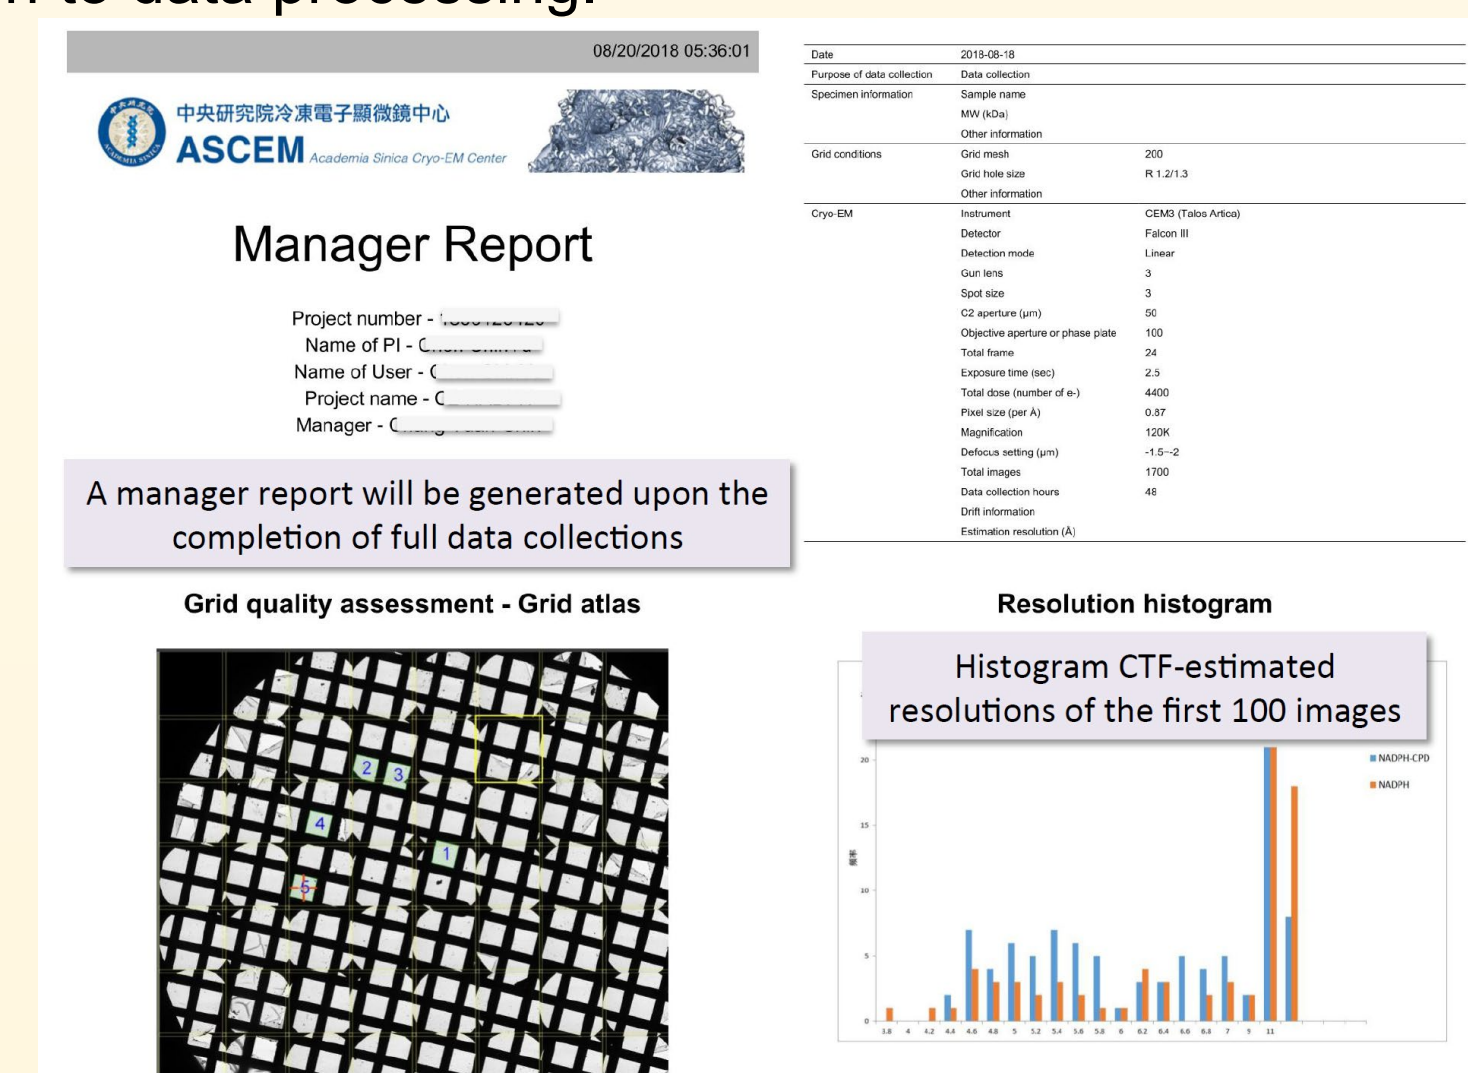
n to data processing.

08/20/2018 05:36:01

中央研究院冷凍電子顯微鏡中心
ASCEM Academia Sinica Cryo-EM Center

Manager Report

Project number - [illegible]
Name of PI - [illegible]
Name of User - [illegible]
Project name - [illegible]
Manager - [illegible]

A manager report will be generated upon the completion of full data collections

| Date | 2018-08-18 | |
|---|---|---|
| Purpose of data collection | Data collection | |
| Specimen information | Sample name | |
| | MW (kDa) | |
| | Other information | |
| Grid conditions | Grid mesh | 200 |
| | Grid hole size | R 1.2/1.3 |
| | Other information | |
| Cryo-EM | Instrument | CEM3 (Talos Artica) |
| | Detector | Falcon III |
| | Detection mode | Linear |
| | Gun lens | 3 |
| | Spot size | 3 |
| | C2 aperture (μm) | 50 |
| | Objective aperture or phase plate | 100 |
| | Total frame | 24 |
| | Exposure time (sec) | 2.5 |
| | Total dose (number of e-) | 4400 |
| | Pixel size (per Å) | 0.87 |
| | Magnification | 120K |
| | Defocus setting (μm) | -1.5~-2 |
| | Total images | 1700 |
| | Data collection hours | 48 |
| | Drift information | |
| | Estimation resolution (Å) | |

Grid quality assessment - Grid atlas

2 3
4
1
5

Resolution histogram

Histogram CTF-estimated resolutions of the first 100 images

NADPH-CPD
NADPH

20
15
10
5
0

頻率

3.8 4 4.2 4.4 4.6 4.8 5 5.2 5.4 5.6 5.8 6 6.2 6.4 6.6 6.8 7 9 11